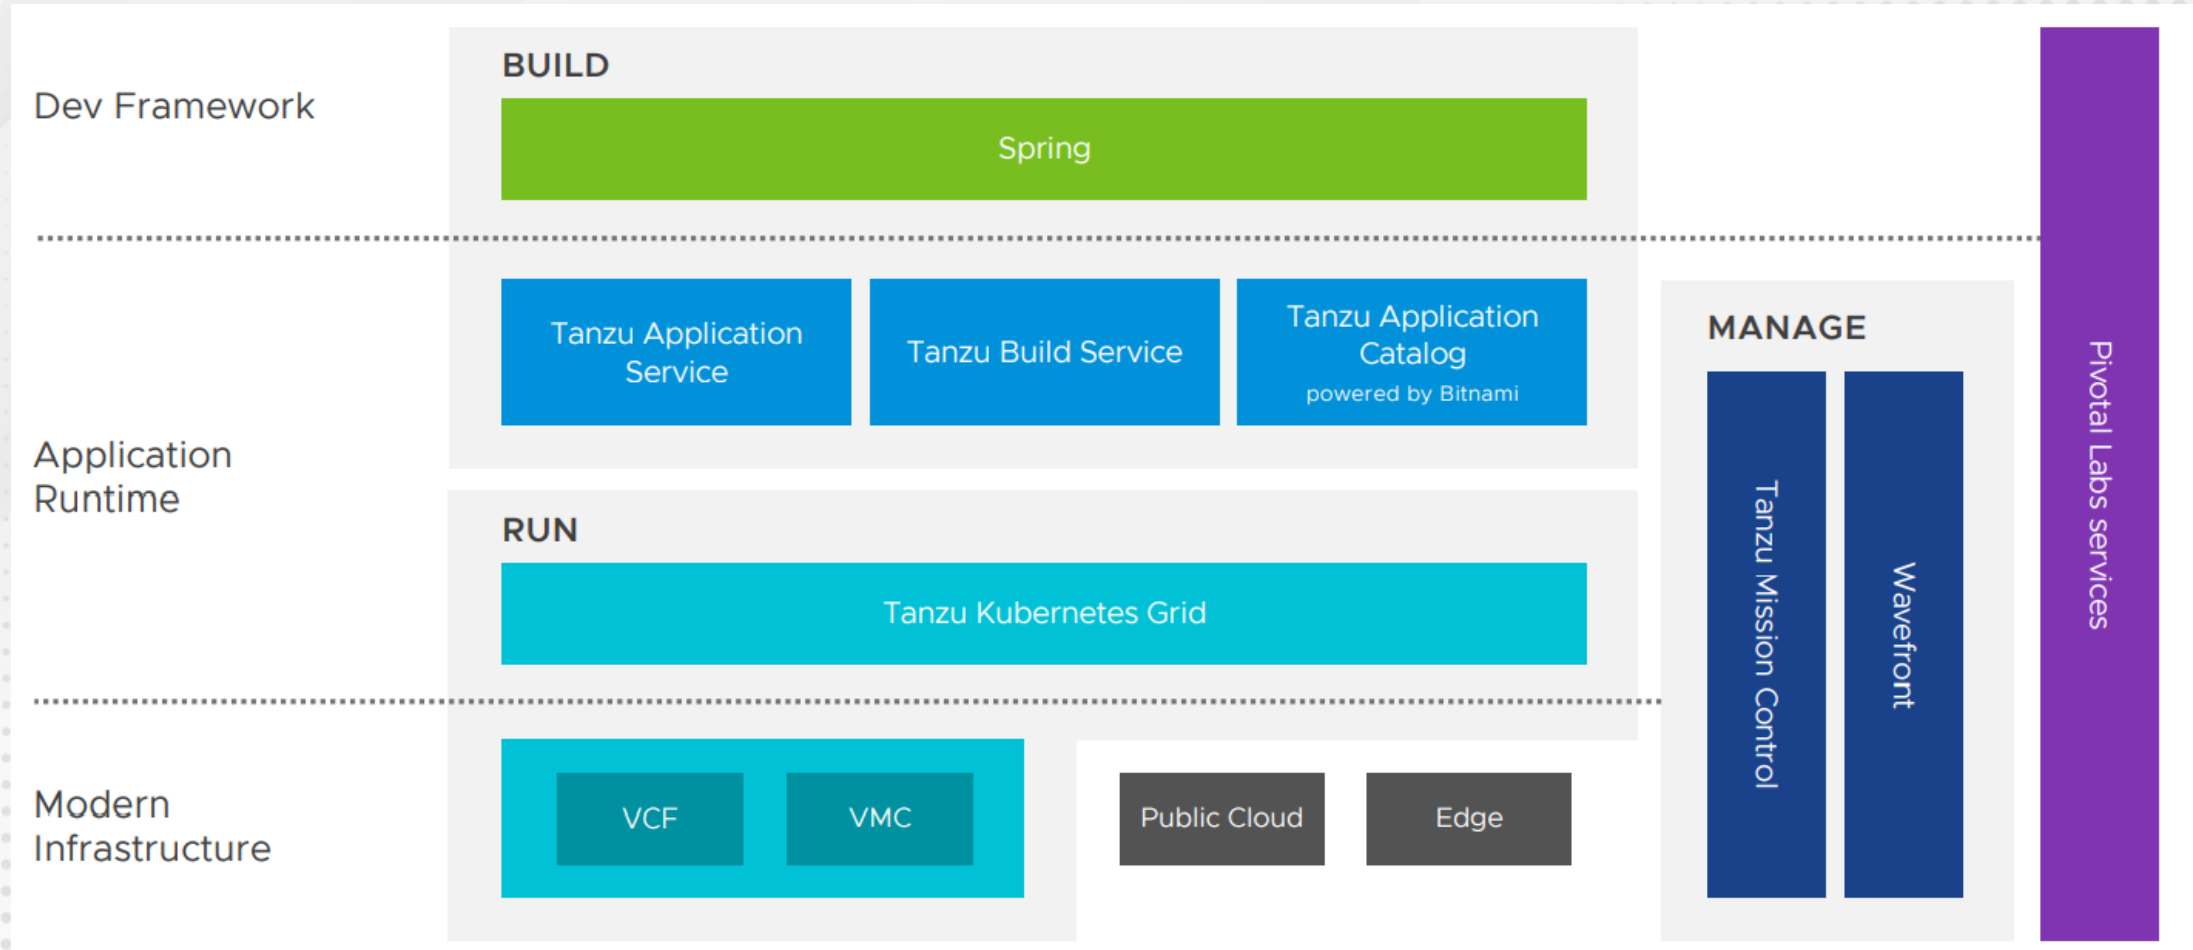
Dev Framework

BUILD

Spring

Tanzu Application Service

Tanzu Build Service

Tanzu Application Catalog
powered by Bitnami

MANAGE

Application Runtime

RUN

Tanzu Kubernetes Grid

Tanzu Mission Control

Wavefront

Pivotal Labs services

Modern Infrastructure

VCF

VMC

Public Cloud

Edge